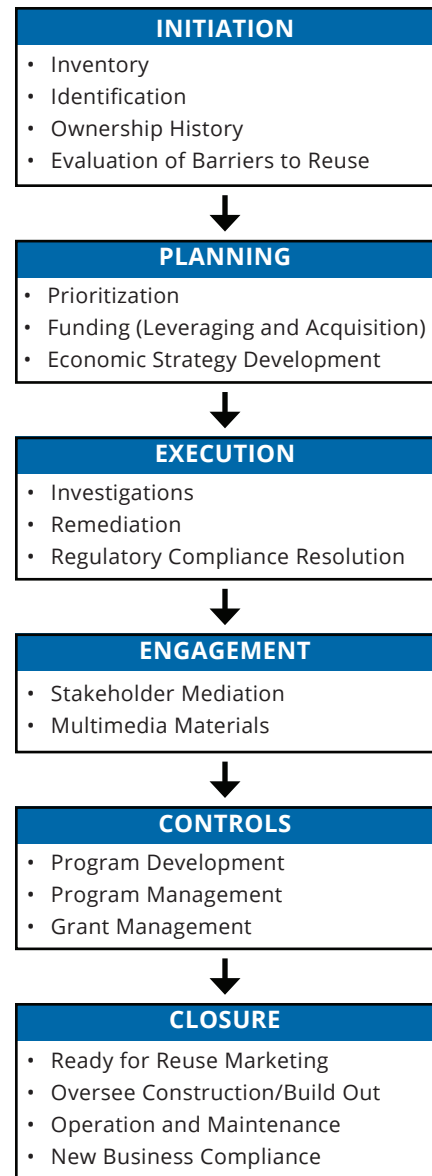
INITIATION
- Inventory
- Identification
- Ownership History
- Evaluation of Barriers to Reuse

PLANNING
- Prioritization
- Funding (Leveraging and Acquisition)
- Economic Strategy Development

EXECUTION
- Investigations
- Remediation
- Regulatory Compliance Resolution

ENGAGEMENT
- Stakeholder Mediation
- Multimedia Materials

CONTROLS
- Program Development
- Program Management
- Grant Management

CLOSURE
- Ready for Reuse Marketing
- Oversee Construction/Build Out
- Operation and Maintenance
- New Business Compliance